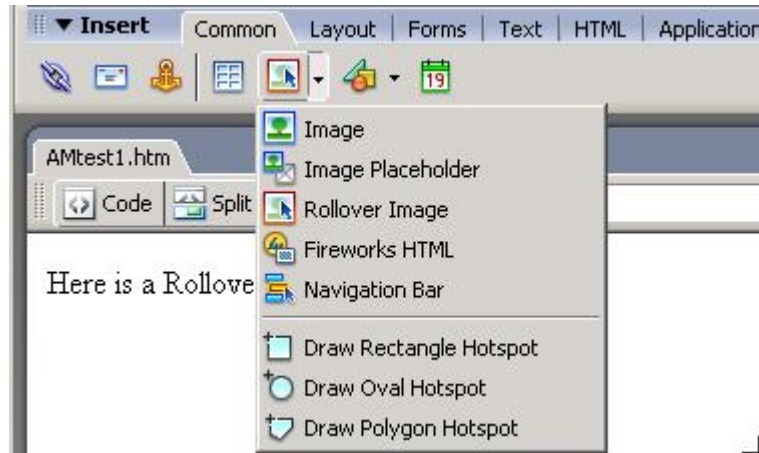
▼ Insert Common Layout Forms Text HTML Applicatio

19

AMtest1.htm

Code Split

Here is a Rollove

Image
Image Placeholder
Rollover Image
Fireworks HTML
Navigation Bar
Draw Rectangle Hotspot
Draw Oval Hotspot
Draw Polygon Hotspot